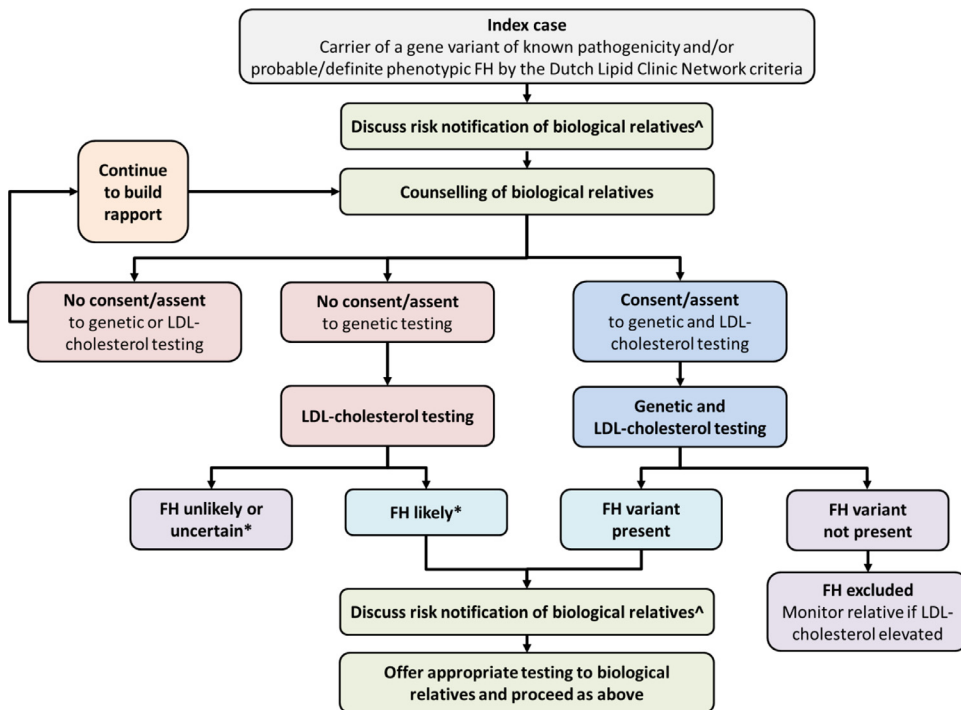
**Index case**
Carrier of a gene variant of known pathogenicity and/or probable/definite phenotypic FH by the Dutch Lipid Clinic Network criteria

**Discuss risk notification of biological relatives^**

**Continue to build rapport**

**Counselling of biological relatives**

**No consent/assent** to genetic or LDL-cholesterol testing

**No consent/assent** to genetic testing

**Consent/assent** to genetic and LDL-cholesterol testing

**LDL-cholesterol testing**

**Genetic and LDL-cholesterol testing**

**FH unlikely or uncertain***

**FH likely***

**FH variant present**

**FH variant not present**

**FH excluded**
Monitor relative if LDL-cholesterol elevated

**Discuss risk notification of biological relatives^**

**Offer appropriate testing to biological relatives and proceed as above**